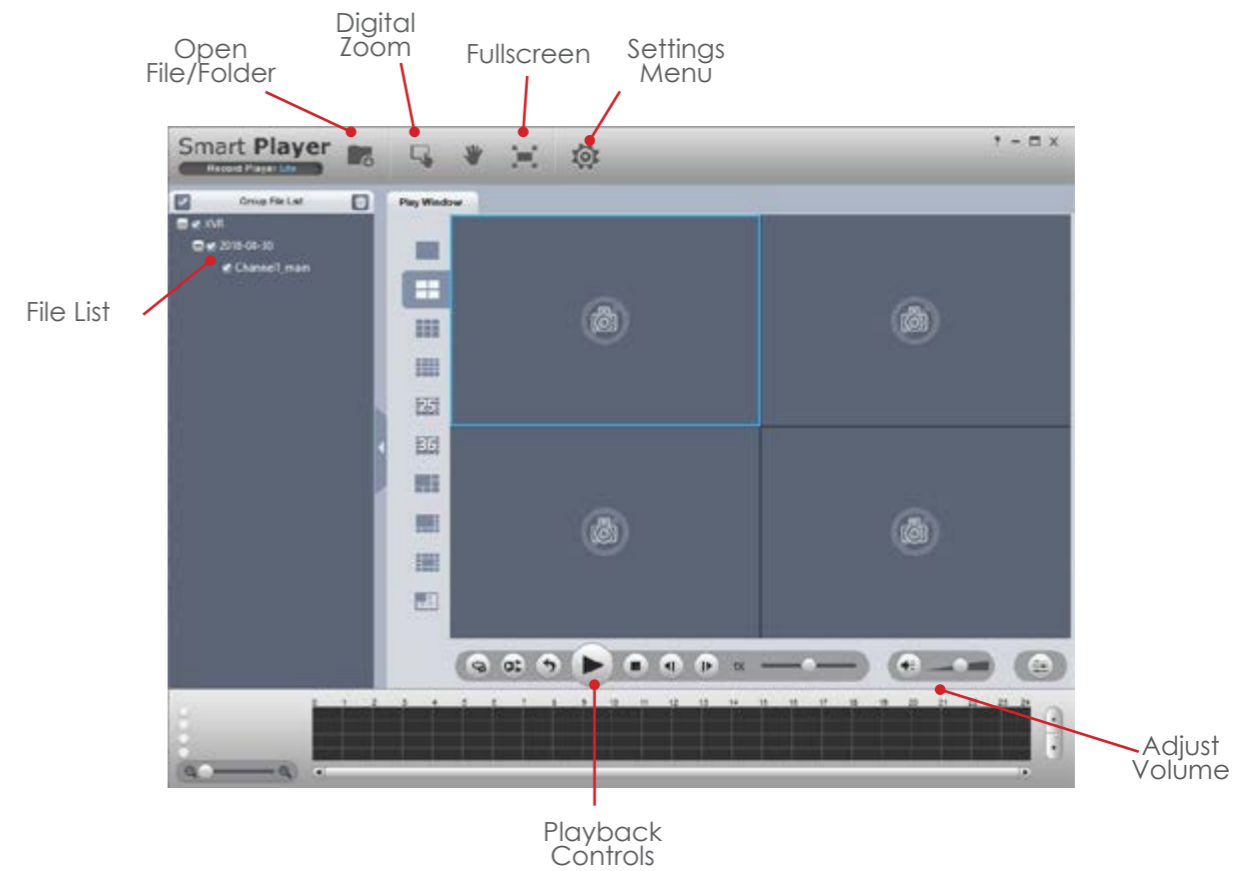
Open File/Folder

Digital Zoom

Fullscreen

Settings Menu

Smart Player
Record Player Lite

? – ☐ X

Group File List

NVR

2018-08-30

Channel1_main

Play Window

25

36

File List

1X

0 1 2 3 4 5 6 7 8 9 10 11 12 13 14 15 16 17 18 19 20 21 22 23 24

Adjust Volume

Playback Controls